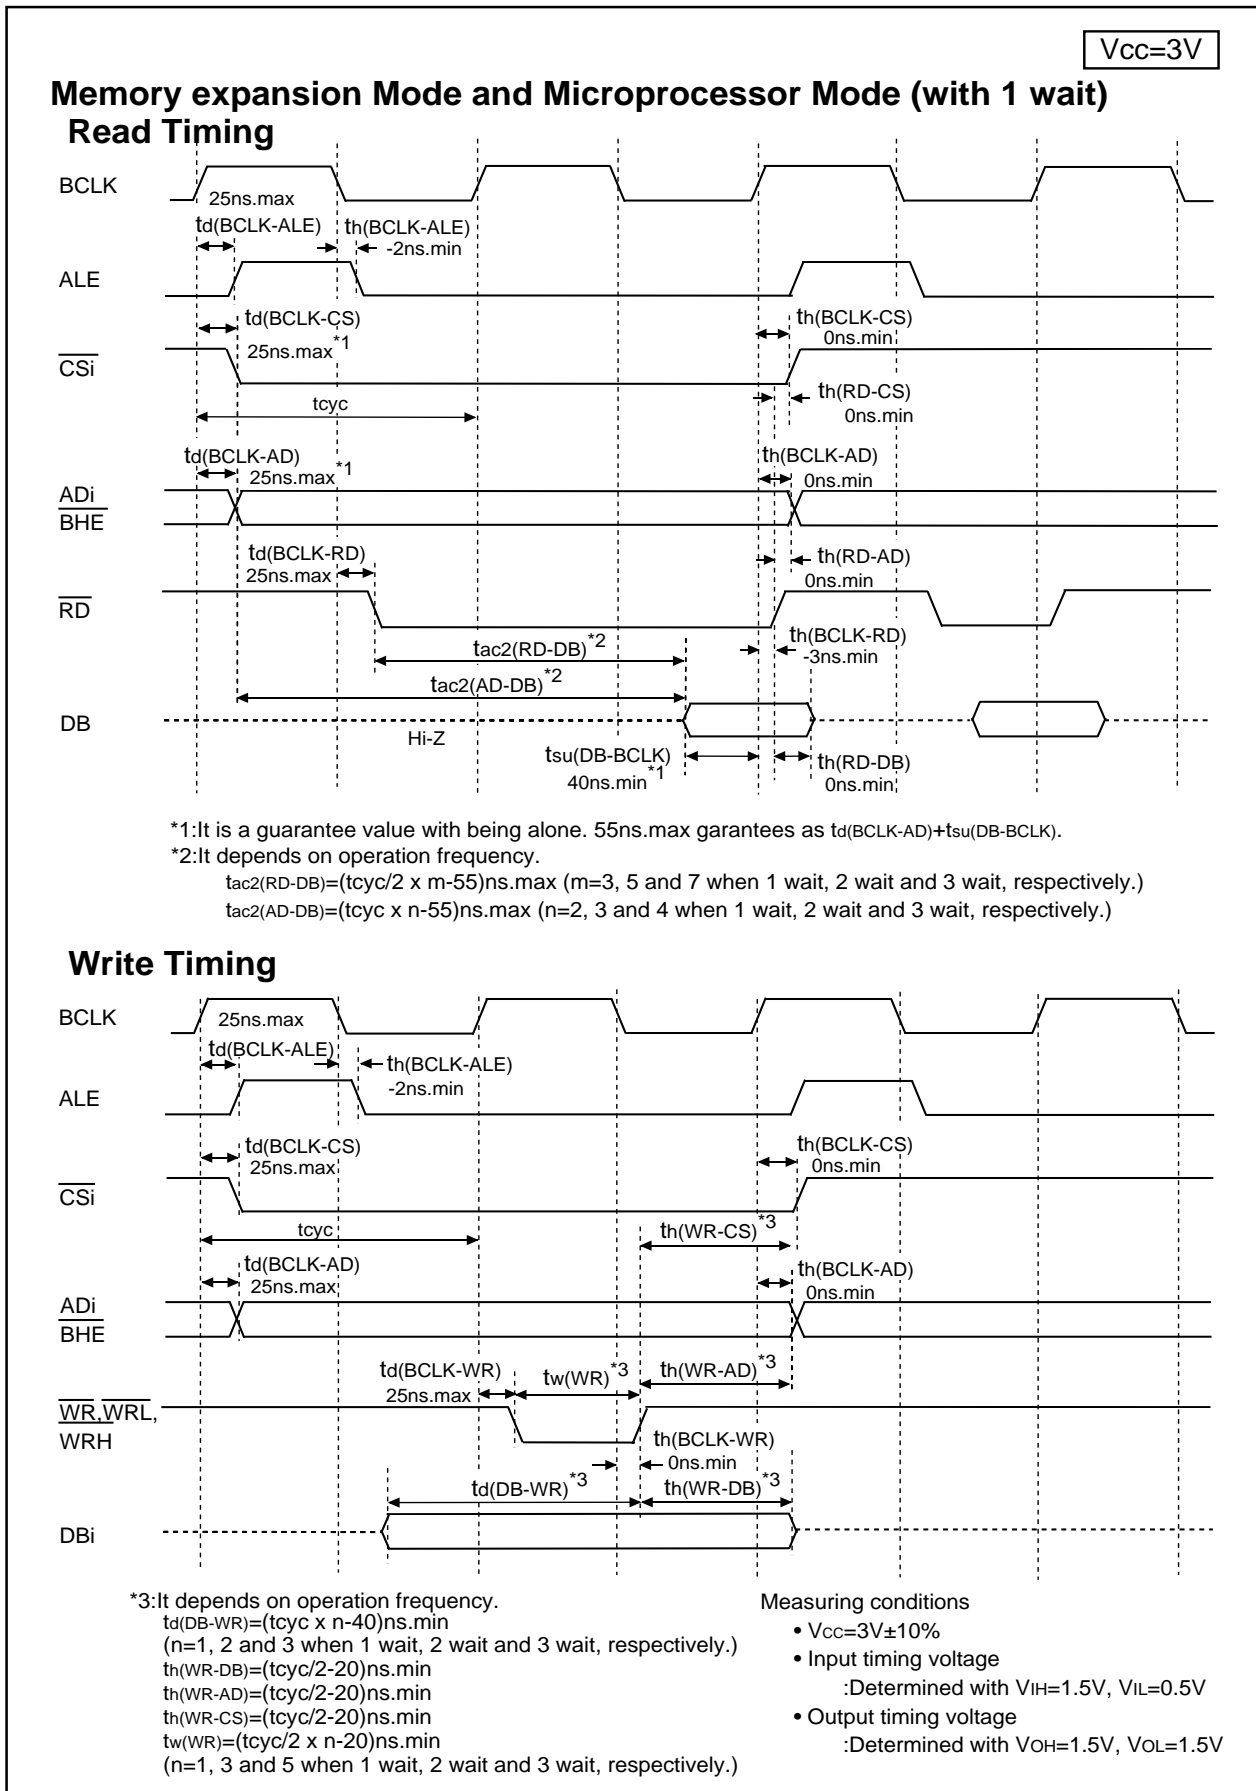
Vcc=3V

Memory expansion Mode and Microprocessor Mode (with 1 wait)

Read Timing

BCLK

25ns.max

td(BCLK-ALE)

th(BCLK-ALE) -2ns.min

ALE

td(BCLK-CS) 25ns.max*1

th(BCLK-CS) 0ns.min

$\overline{CSi}$

th(RD-CS) 0ns.min

tcyc

td(BCLK-AD) 25ns.max*1

th(BCLK-AD) 0ns.min

ADi
$\overline{BHE}$

td(BCLK-RD) 25ns.max

th(RD-AD) 0ns.min

$\overline{RD}$

th(BCLK-RD) -3ns.min

tac2(RD-DB)*2

tac2(AD-DB)*2

DB

Hi-Z

tsu(DB-BCLK) 40ns.min*1

th(RD-DB) 0ns.min

*1:It is a guarantee value with being alone. 55ns.max garantees as td(BCLK-AD)+tsu(DB-BCLK).
*2:It depends on operation frequency.
tac2(RD-DB)=(tcyc/2 x m-55)ns.max (m=3, 5 and 7 when 1 wait, 2 wait and 3 wait, respectively.)
tac2(AD-DB)=(tcyc x n-55)ns.max (n=2, 3 and 4 when 1 wait, 2 wait and 3 wait, respectively.)

Write Timing

BCLK

25ns.max

td(BCLK-ALE)

th(BCLK-ALE) -2ns.min

ALE

td(BCLK-CS) 25ns.max

th(BCLK-CS) 0ns.min

$\overline{CSi}$

tcyc

th(WR-CS)*3

td(BCLK-AD) 25ns.max

th(BCLK-AD) 0ns.min

ADi
$\overline{BHE}$

td(BCLK-WR) 25ns.max

tw(WR)*3

th(WR-AD)*3

$\overline{WR}$,$\overline{WRL}$, WRH

th(BCLK-WR) 0ns.min

td(DB-WR)*3

th(WR-DB)*3

DBi

*3:It depends on operation frequency.
td(DB-WR)=(tcyc x n-40)ns.min
(n=1, 2 and 3 when 1 wait, 2 wait and 3 wait, respectively.)
th(WR-DB)=(tcyc/2-20)ns.min
th(WR-AD)=(tcyc/2-20)ns.min
th(WR-CS)=(tcyc/2-20)ns.min
tw(WR)=(tcyc/2 x n-20)ns.min
(n=1, 3 and 5 when 1 wait, 2 wait and 3 wait, respectively.)

Measuring conditions
• VCC=3V±10%
• Input timing voltage
:Determined with VIH=1.5V, VIL=0.5V
• Output timing voltage
:Determined with VOH=1.5V, VOL=1.5V